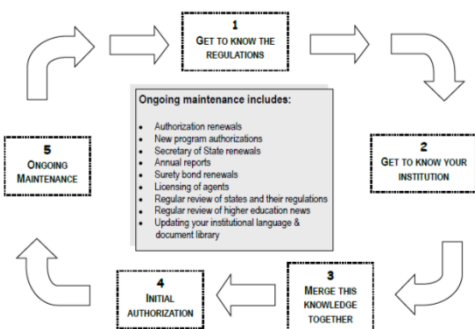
1
GET TO KNOW THE REGULATIONS

2
GET TO KNOW YOUR INSTITUTION

3
MERGE THIS KNOWLEDGE TOGETHER

4
INITIAL AUTHORIZATION

5
ONGOING MAINTENANCE

Ongoing maintenance includes:

- Authorization renewals
- New program authorizations
- Secretary of State renewals
- Annual reports
- Surety bond renewals
- Licensing of agents
- Regular review of states and their regulations
- Regular review of higher education news
- Updating your institutional language & document library